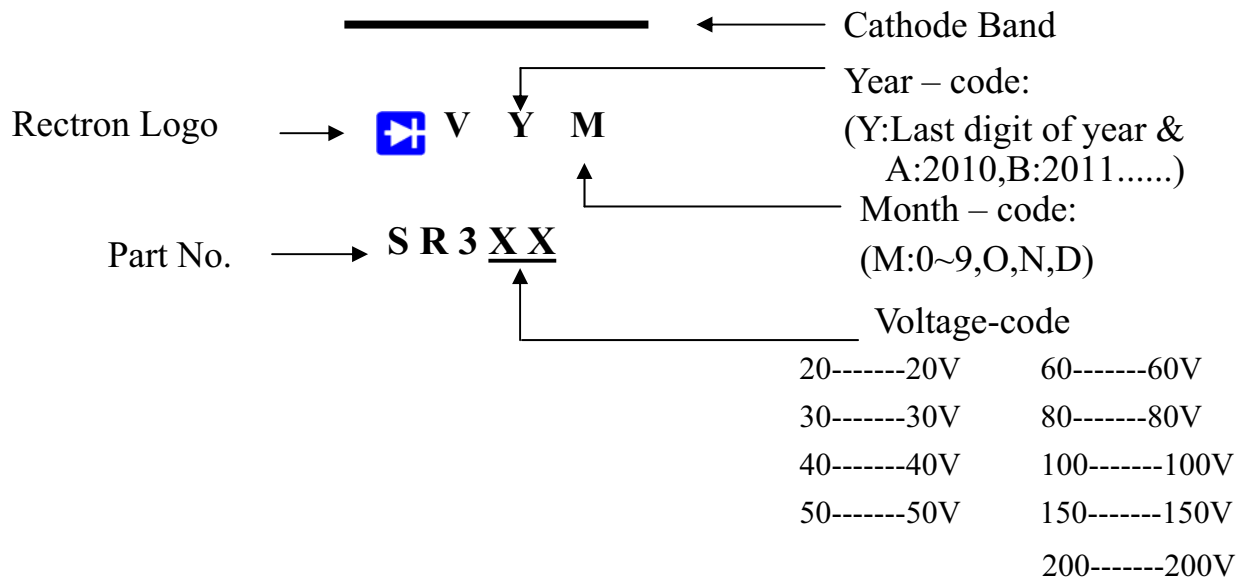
Cathode Band

Year – code:
(Y:Last digit of year & A:2010,B:2011......)

Rectron Logo

V Y M

Month – code:
(M:0~9,O,N,D)

Part No.

S R 3 X X

Voltage-code

20-------20V
30-------30V
40-------40V
50-------50V

60-------60V
80-------80V
100-------100V
150-------150V
200-------200V